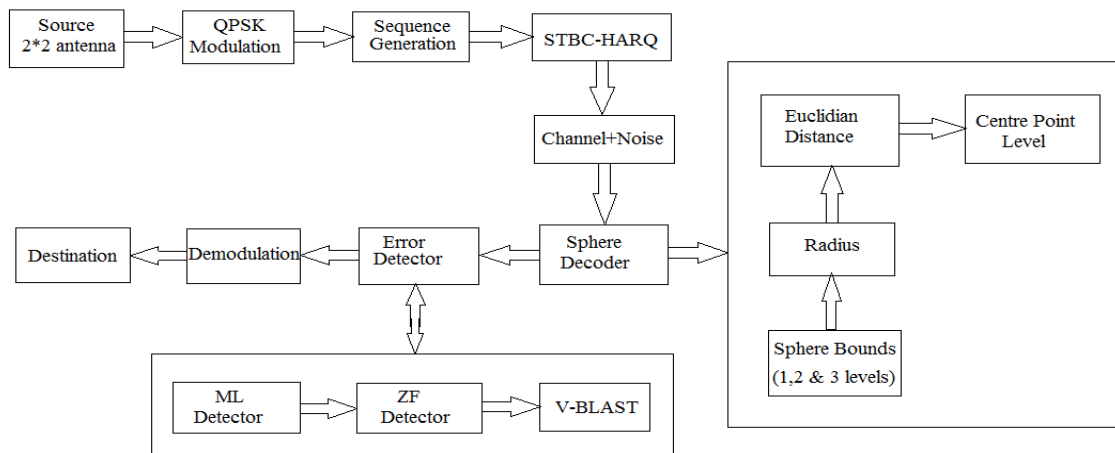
Source 2*2 antenna

QPSK Modulation

Sequence Generation

STBC-HARQ

Channel+Noise

Sphere Decoder

Error Detector

Demodulation

Destination

ML Detector

ZF Detector

V-BLAST

Euclidian Distance

Centre Point Level

Radius

Sphere Bounds (1,2 & 3 levels)